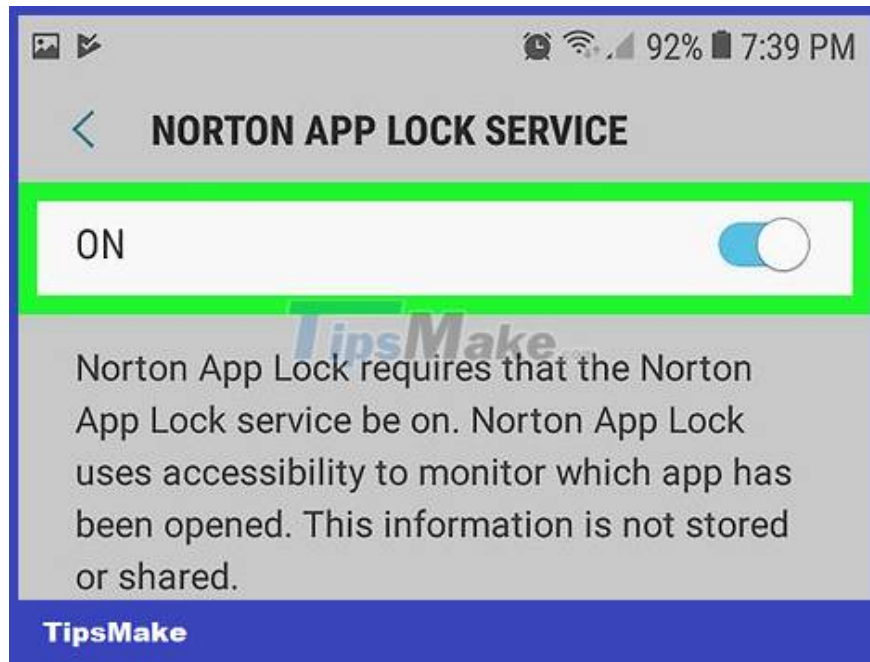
92% 7:39 PM

NORTON APP LOCK SERVICE

ON

TipsMake

Norton App Lock requires that the Norton App Lock service be on. Norton App Lock uses accessibility to monitor which app has been opened. This information is not stored or shared.

TipsMake